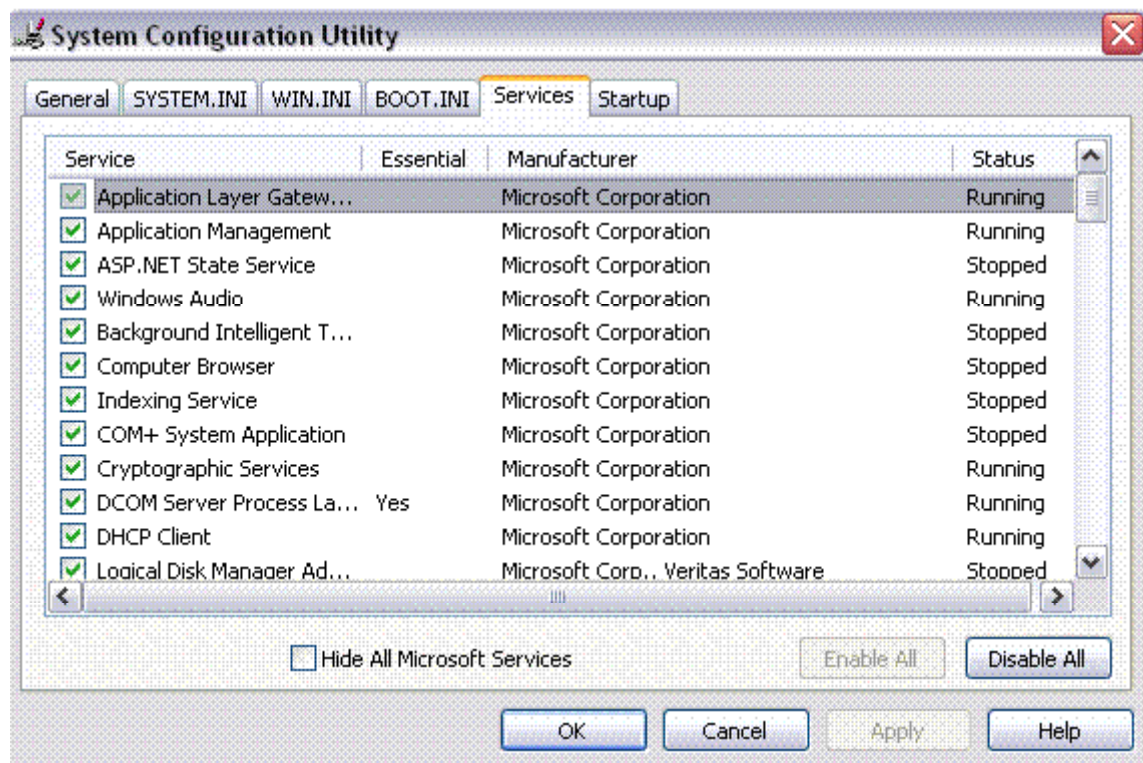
System Configuration Utility

General | SYSTEM.INI | WIN.INI | BOOT.INI | Services | Startup

| Service | Essential | Manufacturer | Status |
|---|---|---|---|
| Application Layer Gatew... | | Microsoft Corporation | Running |
| Application Management | | Microsoft Corporation | Running |
| ASP.NET State Service | | Microsoft Corporation | Stopped |
| Windows Audio | | Microsoft Corporation | Running |
| Background Intelligent T... | | Microsoft Corporation | Stopped |
| Computer Browser | | Microsoft Corporation | Stopped |
| Indexing Service | | Microsoft Corporation | Stopped |
| COM+ System Application | | Microsoft Corporation | Stopped |
| Cryptographic Services | | Microsoft Corporation | Running |
| DCOM Server Process La... | Yes | Microsoft Corporation | Running |
| DHCP Client | | Microsoft Corporation | Running |
| Logical Disk Manager Ad... | | Microsoft Corp., Veritas Software | Stopped |

Hide All Microsoft Services

Enable All

Disable All

OK

Cancel

Apply

Help